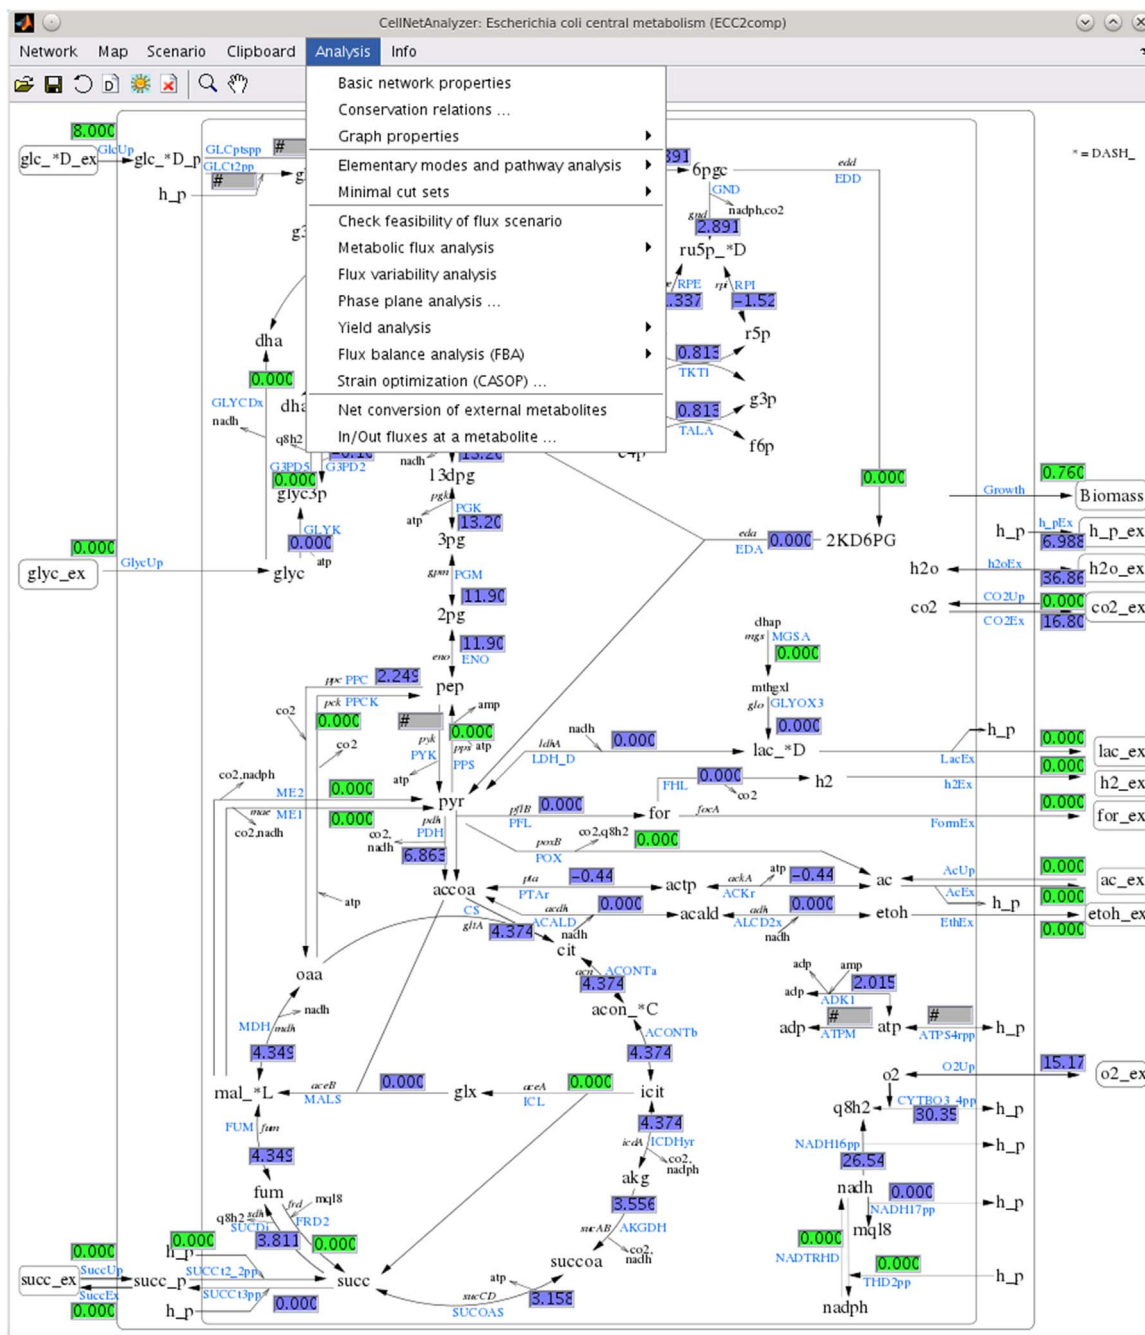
CellNetAnalyzer: Escherichia coli central metabolism (ECC2comp)

Network Map Scenario Clipboard Analysis Info

Basic network properties
Conservation relations ...
Graph properties
Elementary modes and pathway analysis
Minimal cut sets
Check feasibility of flux scenario
Metabolic flux analysis
Flux variability analysis
Phase plane analysis ...
Yield analysis
Flux balance analysis (FBA)
Strain optimization (CASOP) ...
Net conversion of external metabolites
In/Out fluxes at a metabolite ...

* = DASH_

8.000 glc_*D_ex GlcUp glc_*D_p GLCptspp GLCt2pp # # h_p g g3 dha 0.000 GLYCDx nadh dha q8h2 G3PD5 G3PD2 0.000 glyc3p GLYK 0.000 atp 0.000 glyc_ex GlycUp glyc

391 6pgc edd EDD GND gnd nadph,co2 2.891 ru5p_*D RPE rpi RPI .337 -1.52 r5p 0.813 TKT1 0.813 g3p TALA f6p e4p nadh 13.20 13dpg pgk PGK atp 13.20 3pg gpm PGM 11.90 2pg 11.90 eno ENO pep 0.000 2KD6PG eda EDA 0.000

0.760 Growth Biomass h_p h_pEx h_p_ex 6.988 h2o h2oEx 36.86 h2o_ex co2 CO2Up 0.000 co2_ex CO2Ex 16.80

ppc PPC 2.249 pck PPCK 0.000 co2 # 0.000 amp pyk pps atp PYK PPS co2 atp 0.000 co2,nadph ME2 0.000 mae ME1 co2,nadh pyr 0.000 pdh co2, PDH nadh 6.863 ldhA LDH_D nadh 0.000 lac_*D h_p dhap mgs MGSA 0.000 mthgxl glo GLYOX3 0.000 LacEx 0.000 lac_ex FHL 0.000 co2 h2 h2Ex 0.000 h2_ex pflB 0.000 PFL for focA FormEx 0.000 for_ex poxB co2,q8h2 POX 0.000 ac AcUp 0.000 ac_ex AcEx h_p 0.000 etoh_ex EthEx 0.000

accoa pta PTAr -0.44 actp ackA ACKr atp -0.44 acdh ACALD 0.000 acald adh ALCD2x 0.000 etoh nadh atp CS gltA 4.374 nadh cit acn ACONTa 4.374 acon_*C ACONTb 4.374 icit adp amp adp ADK1 2.015 # atp ATPM # ATPS4rpp h_p adp

oaa nadh MDH mdh 4.349 mal_*L aceB MALS 0.000 glx aceA ICL 0.000 4.374 icdA ICDHyr co2, nadph akg 3.556 sucAB AKGDH co2, nadh succoa atp sucCD SUCOAS 3.158 FUM fum 4.349 fum frd mql8 q8h2 sdh SUCDi FRD2 3.811 0.000 0.000 h_p SUCCt2_2pp succ_ex SuccUp SuccEx 0.000 0.000 succ_p SUCCt3pp h_p 0.000 succ

O2Up 15.17 o2 o2_ex CYTBO3_4pp q8h2 30.35 h_p NADH16pp 26.54 h_p nadh 0.000 h_p NADH17pp mql8 0.000 NADTRHD 0.000 h_p THD2pp nadph